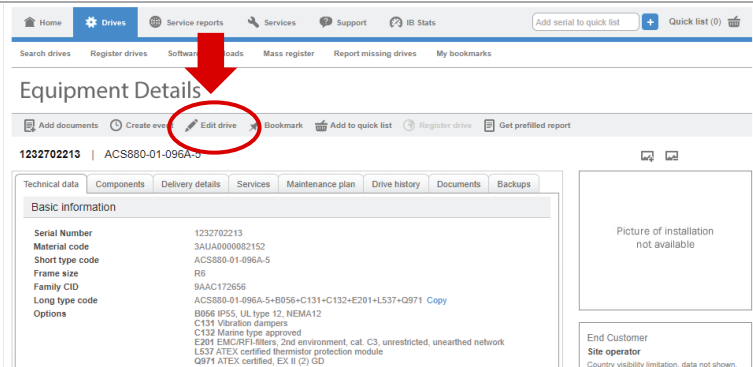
Home Drives Service reports Services Support IB Stats Add serial to quick list + Quick list (0)

Search drives Register drives Software downloads Mass register Report missing drives My bookmarks

Equipment Details

Add documents Create event Edit drive Bookmark Add to quick list Register drive Get prefilled report

1232702213 | ACS880-01-096A-5

Technical data Components Delivery details Services Maintenance plan Drive history Documents Backups

Basic information

| | |
|---|---|
| Serial Number | 1232702213 |
| Material code | 3AUA0000082152 |
| Short type code | ACS880-01-096A-5 |
| Frame size | R6 |
| Family CID | 9AAC172656 |
| Long type code | ACS880-01-096A-5+B056+C131+C132+E201+L537+Q971 Copy |
| Options | **B056** IP55, UL type 12, NEMA12<br>**C131** Vibration dampers<br>**C132** Marine type approved<br>**E201** EMC/RFI-filters, 2nd environment, cat. C3, unrestricted, unearthed network<br>**L537** ATEX certified thermistor protection module<br>**Q971** ATEX certified, EX II (2) GD |

Picture of installation not available

End Customer
Site operator
Country visibility limitation, data not shown.